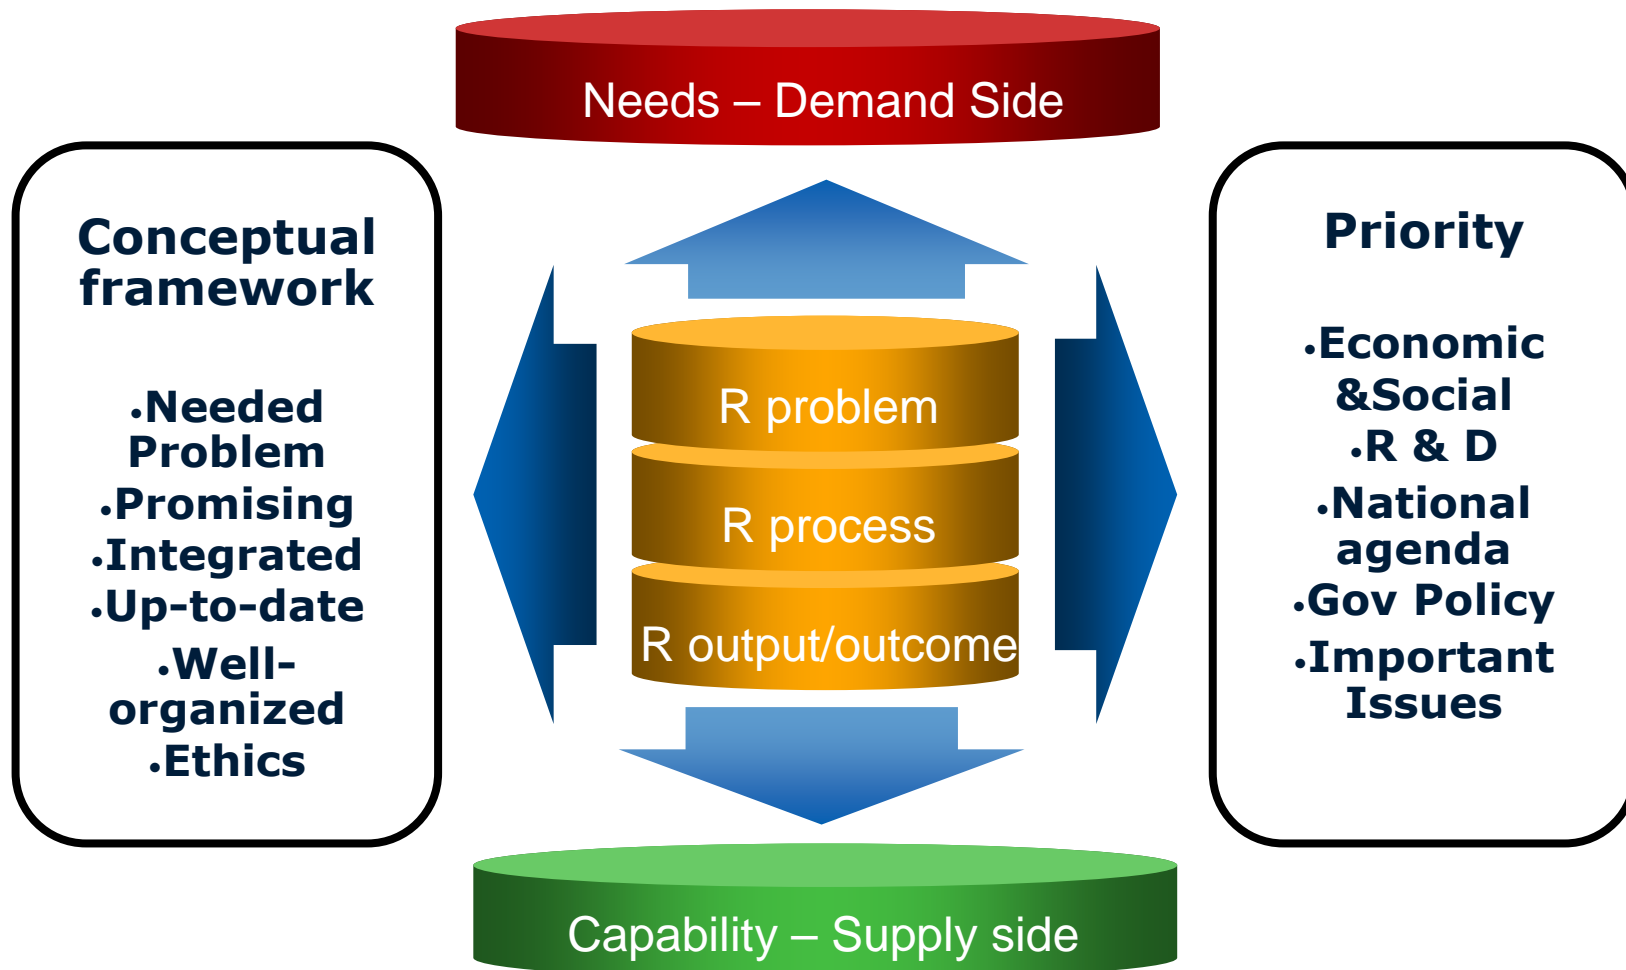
Needs – Demand Side

Conceptual framework

•Needed Problem
•Promising
•Integrated
•Up-to-date
•Well-organized
•Ethics

R problem

R process

R output/outcome

Priority

•Economic &Social
•R & D
•National agenda
•Gov Policy
•Important Issues

Capability – Supply side